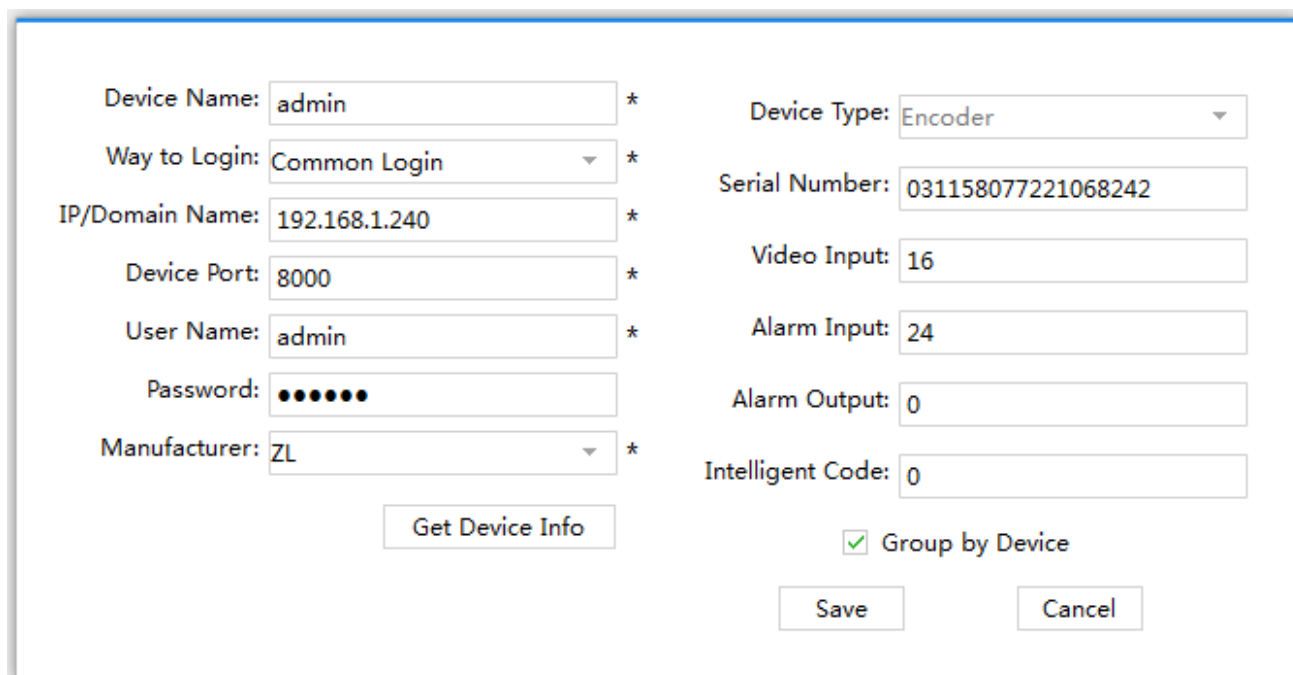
Device Name: admin *

Way to Login: Common Login *

IP/Domain Name: 192.168.1.240 *

Device Port: 8000 *

User Name: admin *

Password: ●●●●●●

Manufacturer: ZL *

Get Device Info

Device Type: Encoder

Serial Number: 031158077221068242

Video Input: 16

Alarm Input: 24

Alarm Output: 0

Intelligent Code: 0

Group by Device

Save

Cancel